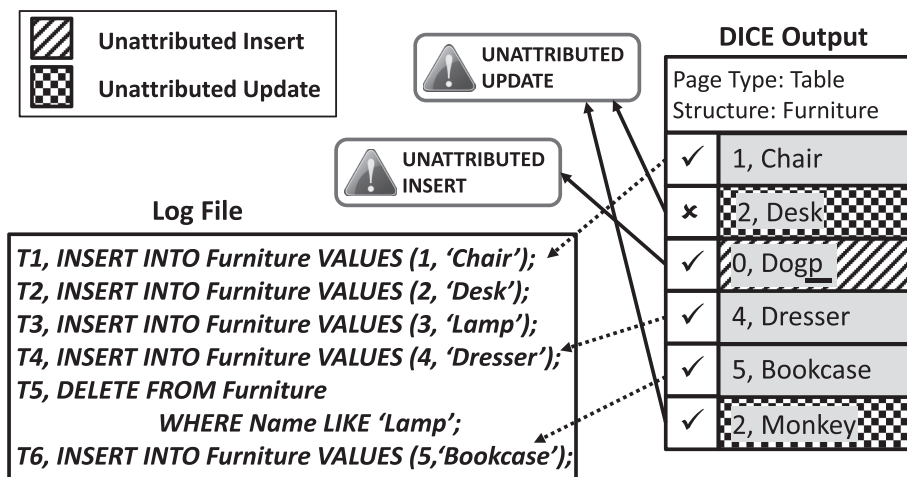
Unattributed Insert
Unattributed Update

UNATTRIBUTED UPDATE

UNATTRIBUTED INSERT

DICE Output

Page Type: Table
Structure: Furniture

| | |
|---|---|
| ✓ | 1, Chair |
| × | 2, Desk |
| ✓ | 0, Dogp |
| ✓ | 4, Dresser |
| ✓ | 5, Bookcase |
| ✓ | 2, Monkey |

Log File

T1, INSERT INTO Furniture VALUES (1, 'Chair');
T2, INSERT INTO Furniture VALUES (2, 'Desk');
T3, INSERT INTO Furniture VALUES (3, 'Lamp');
T4, INSERT INTO Furniture VALUES (4, 'Dresser');
T5, DELETE FROM Furniture
WHERE Name LIKE 'Lamp';
T6, INSERT INTO Furniture VALUES (5,'Bookcase');